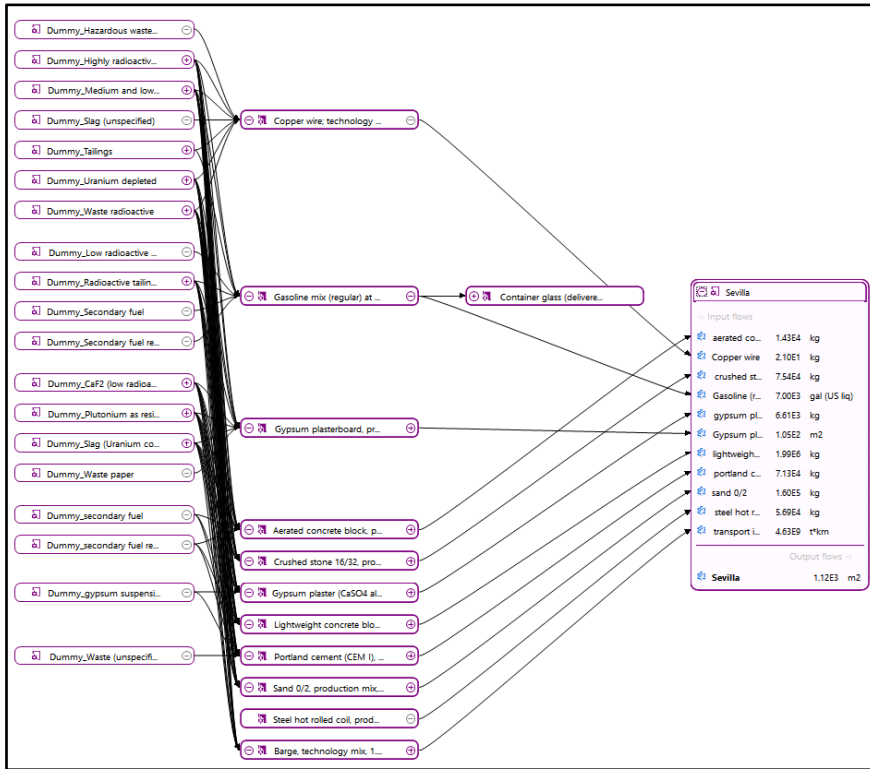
Dummy_Hazardous waste...
Dummy_Highly radioactiv...
Dummy_Medium and low...
Dummy_Slag (unspecified)
Dummy_Tailings
Dummy_Uranium depleted
Dummy_Waste radioactive
Dummy_Low radioactive ...
Dummy_Radioactive tailin...
Dummy_Secondary fuel
Dummy_Secondary fuel re...
Dummy_CaF2 (low radioa...
Dummy_Plutonium as resi...
Dummy_Slag (Uranium co...
Dummy_Waste paper
Dummy_secondary fuel
Dummy_secondary fuel re...
Dummy_gypsum suspensi...
Dummy_Waste (unspecifi...

Copper wire; technology ...
Gasoline mix (regular) at ...
Gypsum plasterboard, pr...
Aerated concrete block, p...
Crushed stone 16/32, pro...
Gypsum plaster (CaSO4 al...
Lightweight concrete blo...
Portland cement (CEM I), ...
Sand 0/2, production mix,...
Steel hot rolled coil, prod...
Barge, technology mix, 1....

Container glass (delivere...

Sevilla
Input flows

| | | |
|---|---|---|
| aerated co... | 1.43E4 | kg |
| Copper wire | 2.10E1 | kg |
| crushed st... | 7.54E4 | kg |
| Gasoline (r... | 7.00E3 | gal (US liq) |
| gypsum pl... | 6.61E3 | kg |
| Gypsum pl... | 1.05E2 | m2 |
| lightweigh... | 1.99E6 | kg |
| portland c... | 7.13E4 | kg |
| sand 0/2 | 1.60E5 | kg |
| steel hot r... | 5.69E4 | kg |
| transport i... | 4.63E9 | t*km |

Output flows
Sevilla 1.12E3 m2